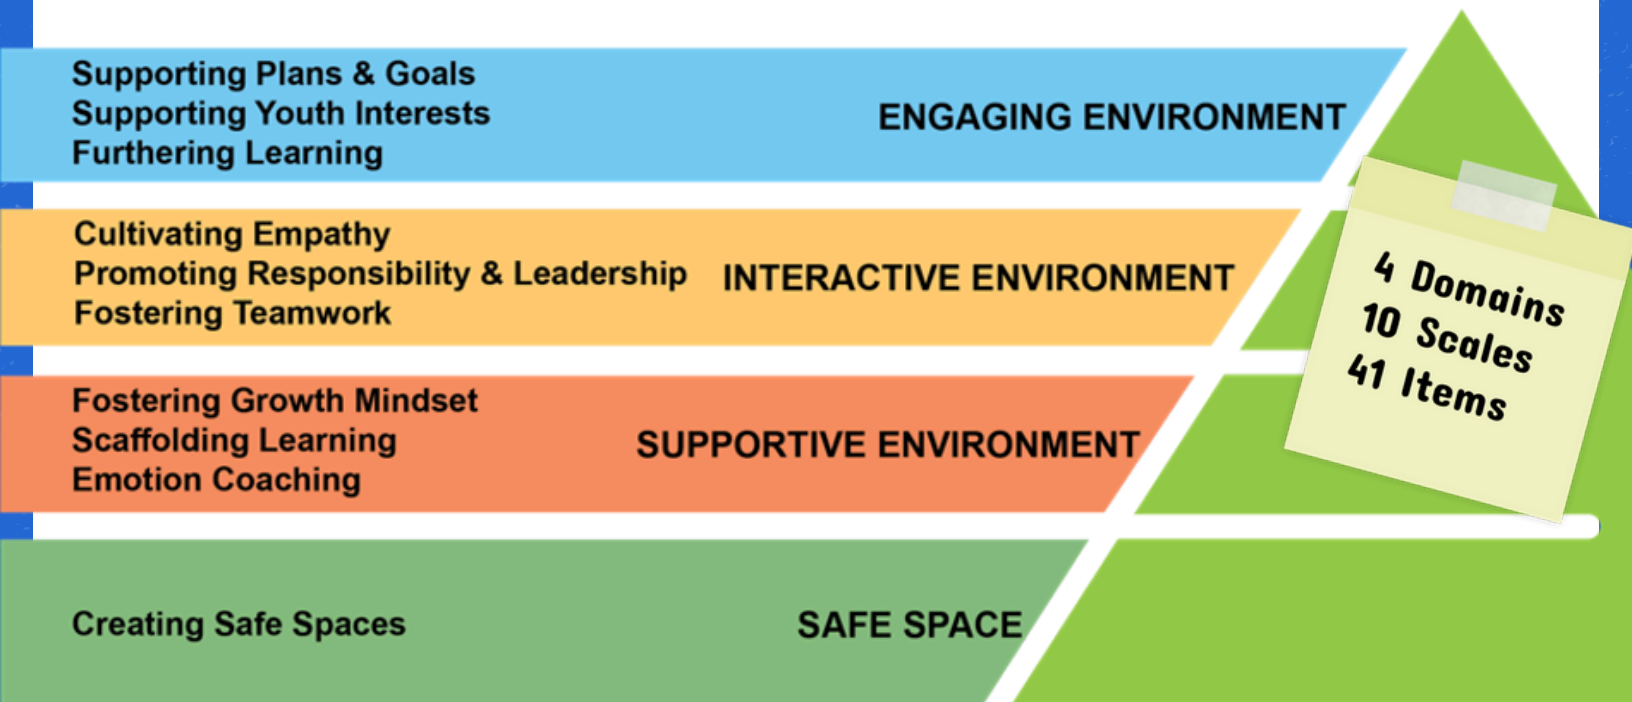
Supporting Plans & Goals
Supporting Youth Interests
Furthering Learning

ENGAGING ENVIRONMENT

Cultivating Empathy
Promoting Responsibility & Leadership
Fostering Teamwork

INTERACTIVE ENVIRONMENT

Fostering Growth Mindset
Scaffolding Learning
Emotion Coaching

SUPPORTIVE ENVIRONMENT

Creating Safe Spaces

SAFE SPACE

4 Domains
10 Scales
41 Items